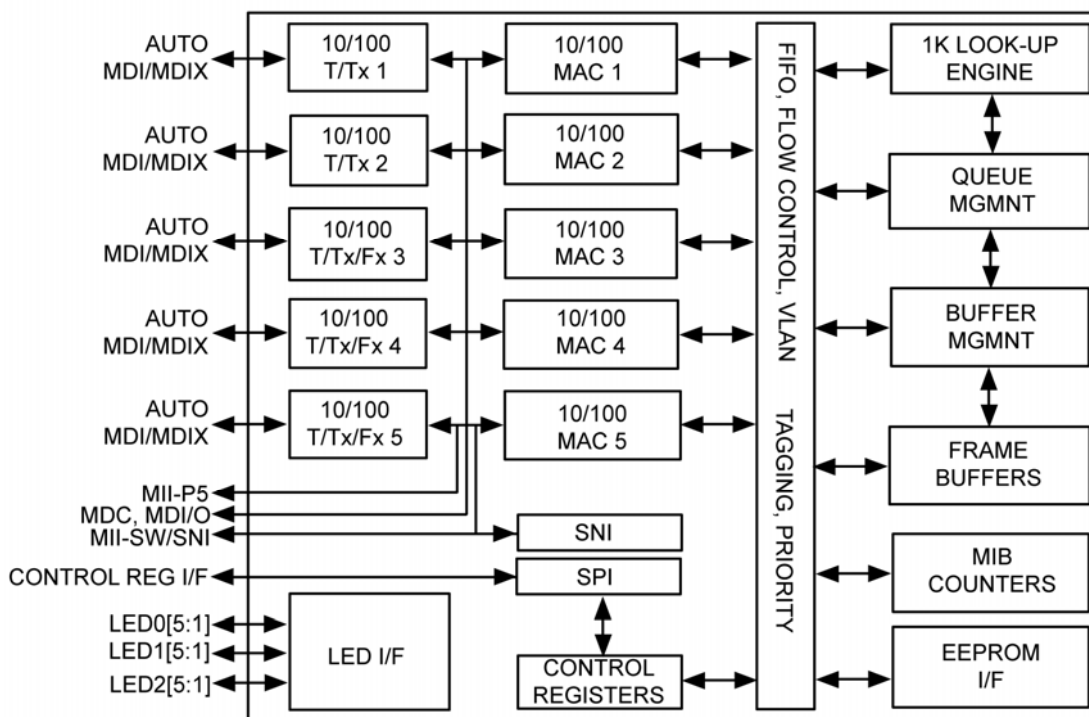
AUTO MDI/MDIX

10/100 T/Tx 1

10/100 MAC 1

AUTO MDI/MDIX

10/100 T/Tx 2

10/100 MAC 2

AUTO MDI/MDIX

10/100 T/Tx/Fx 3

10/100 MAC 3

AUTO MDI/MDIX

10/100 T/Tx/Fx 4

10/100 MAC 4

AUTO MDI/MDIX

10/100 T/Tx/Fx 5

10/100 MAC 5

MII-P5
MDC, MDI/O
MII-SW/SNI

SNI

CONTROL REG I/F

SPI

LED0[5:1]
LED1[5:1]
LED2[5:1]

LED I/F

CONTROL REGISTERS

FIFO, FLOW CONTROL, VLAN TAGGING, PRIORITY

1K LOOK-UP ENGINE

QUEUE MGMNT

BUFFER MGMNT

FRAME BUFFERS

MIB COUNTERS

EEPROM I/F